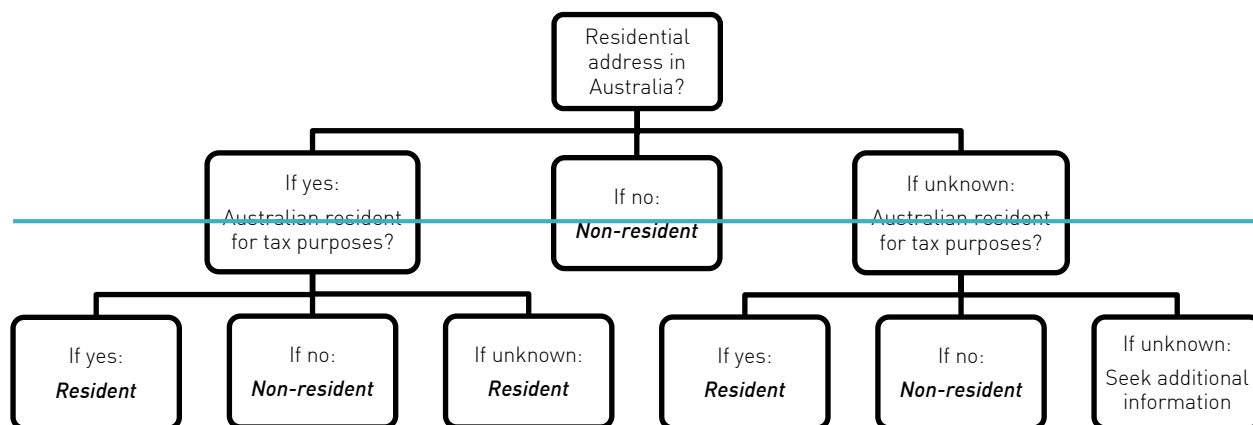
Residential address in Australia?

If yes:
Australian resident for tax purposes?

If no:
*Non-resident*

If unknown:
Australian resident for tax purposes?

If yes:
*Resident*

If no:
*Non-resident*

If unknown:
*Resident*

If yes:
*Resident*

If no:
*Non-resident*

If unknown:
Seek additional information